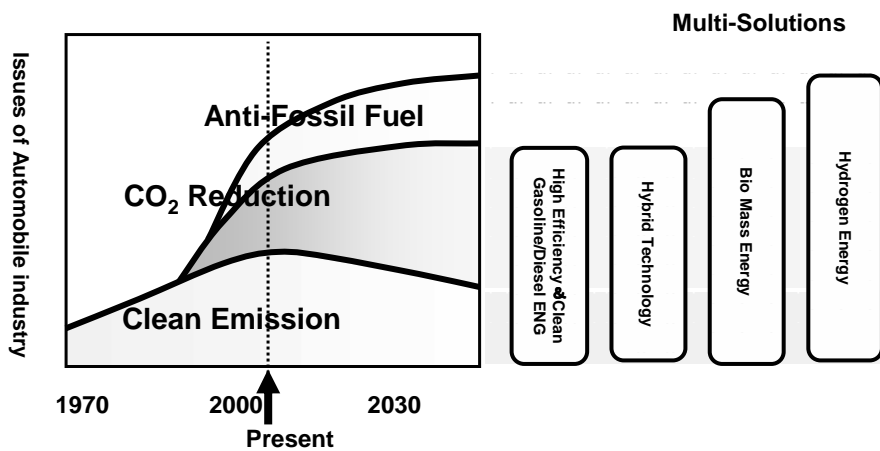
Multi-Solutions

Issues of Automobile industry

Anti-Fossil Fuel

$CO_2$ Reduction

Clean Emission

1970

2000

2030

Present

High Efficiency &Clean Gasoline/Diesel ENG

Hybrid Technology

Bio Mass Energy

Hydrogen Energy